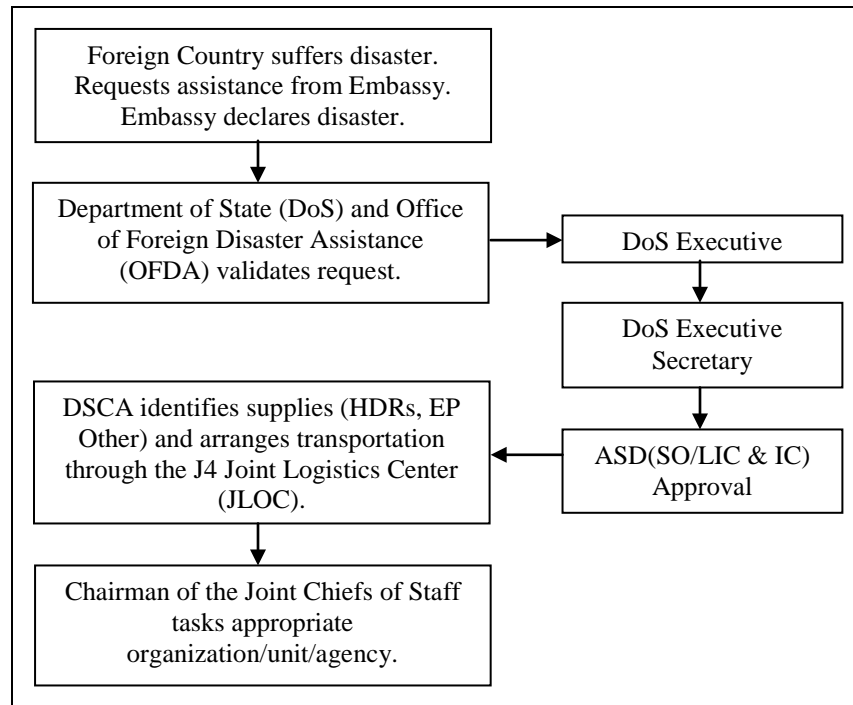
Foreign Country suffers disaster. Requests assistance from Embassy. Embassy declares disaster.

Department of State (DoS) and Office of Foreign Disaster Assistance (OFDA) validates request.

DoS Executive

DoS Executive Secretary

ASD(SO/LIC & IC) Approval

DSCA identifies supplies (HDRs, EP Other) and arranges transportation through the J4 Joint Logistics Center (JLOC).

Chairman of the Joint Chiefs of Staff tasks appropriate organization/unit/agency.